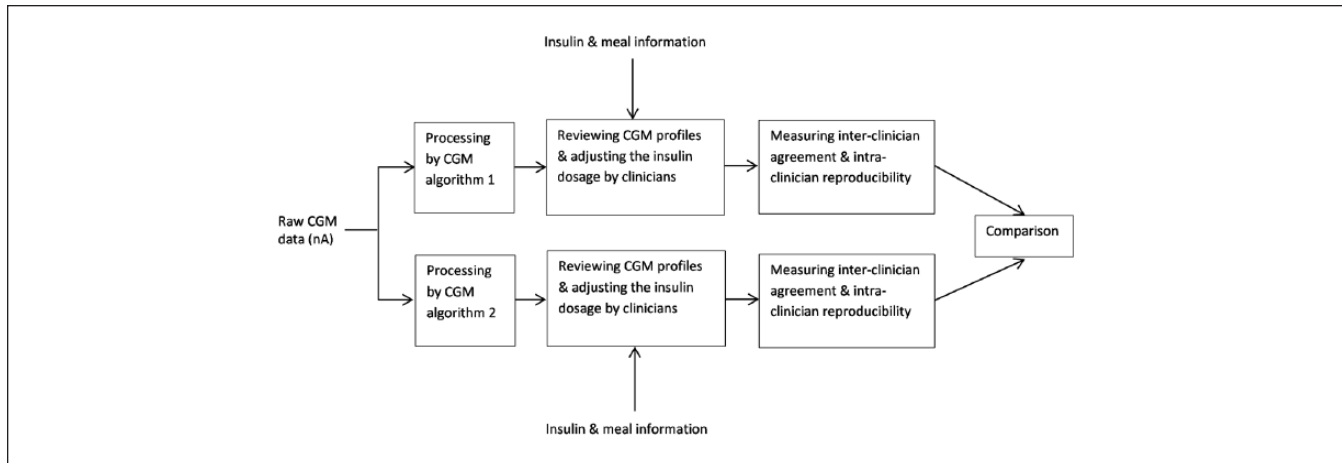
Insulin & meal information

Raw CGM data (nA)

Processing by CGM algorithm 1

Reviewing CGM profiles & adjusting the insulin dosage by clinicians

Measuring inter-clinician agreement & intra-clinician reproducibility

Comparison

Processing by CGM algorithm 2

Reviewing CGM profiles & adjusting the insulin dosage by clinicians

Measuring inter-clinician agreement & intra-clinician reproducibility

Insulin & meal information